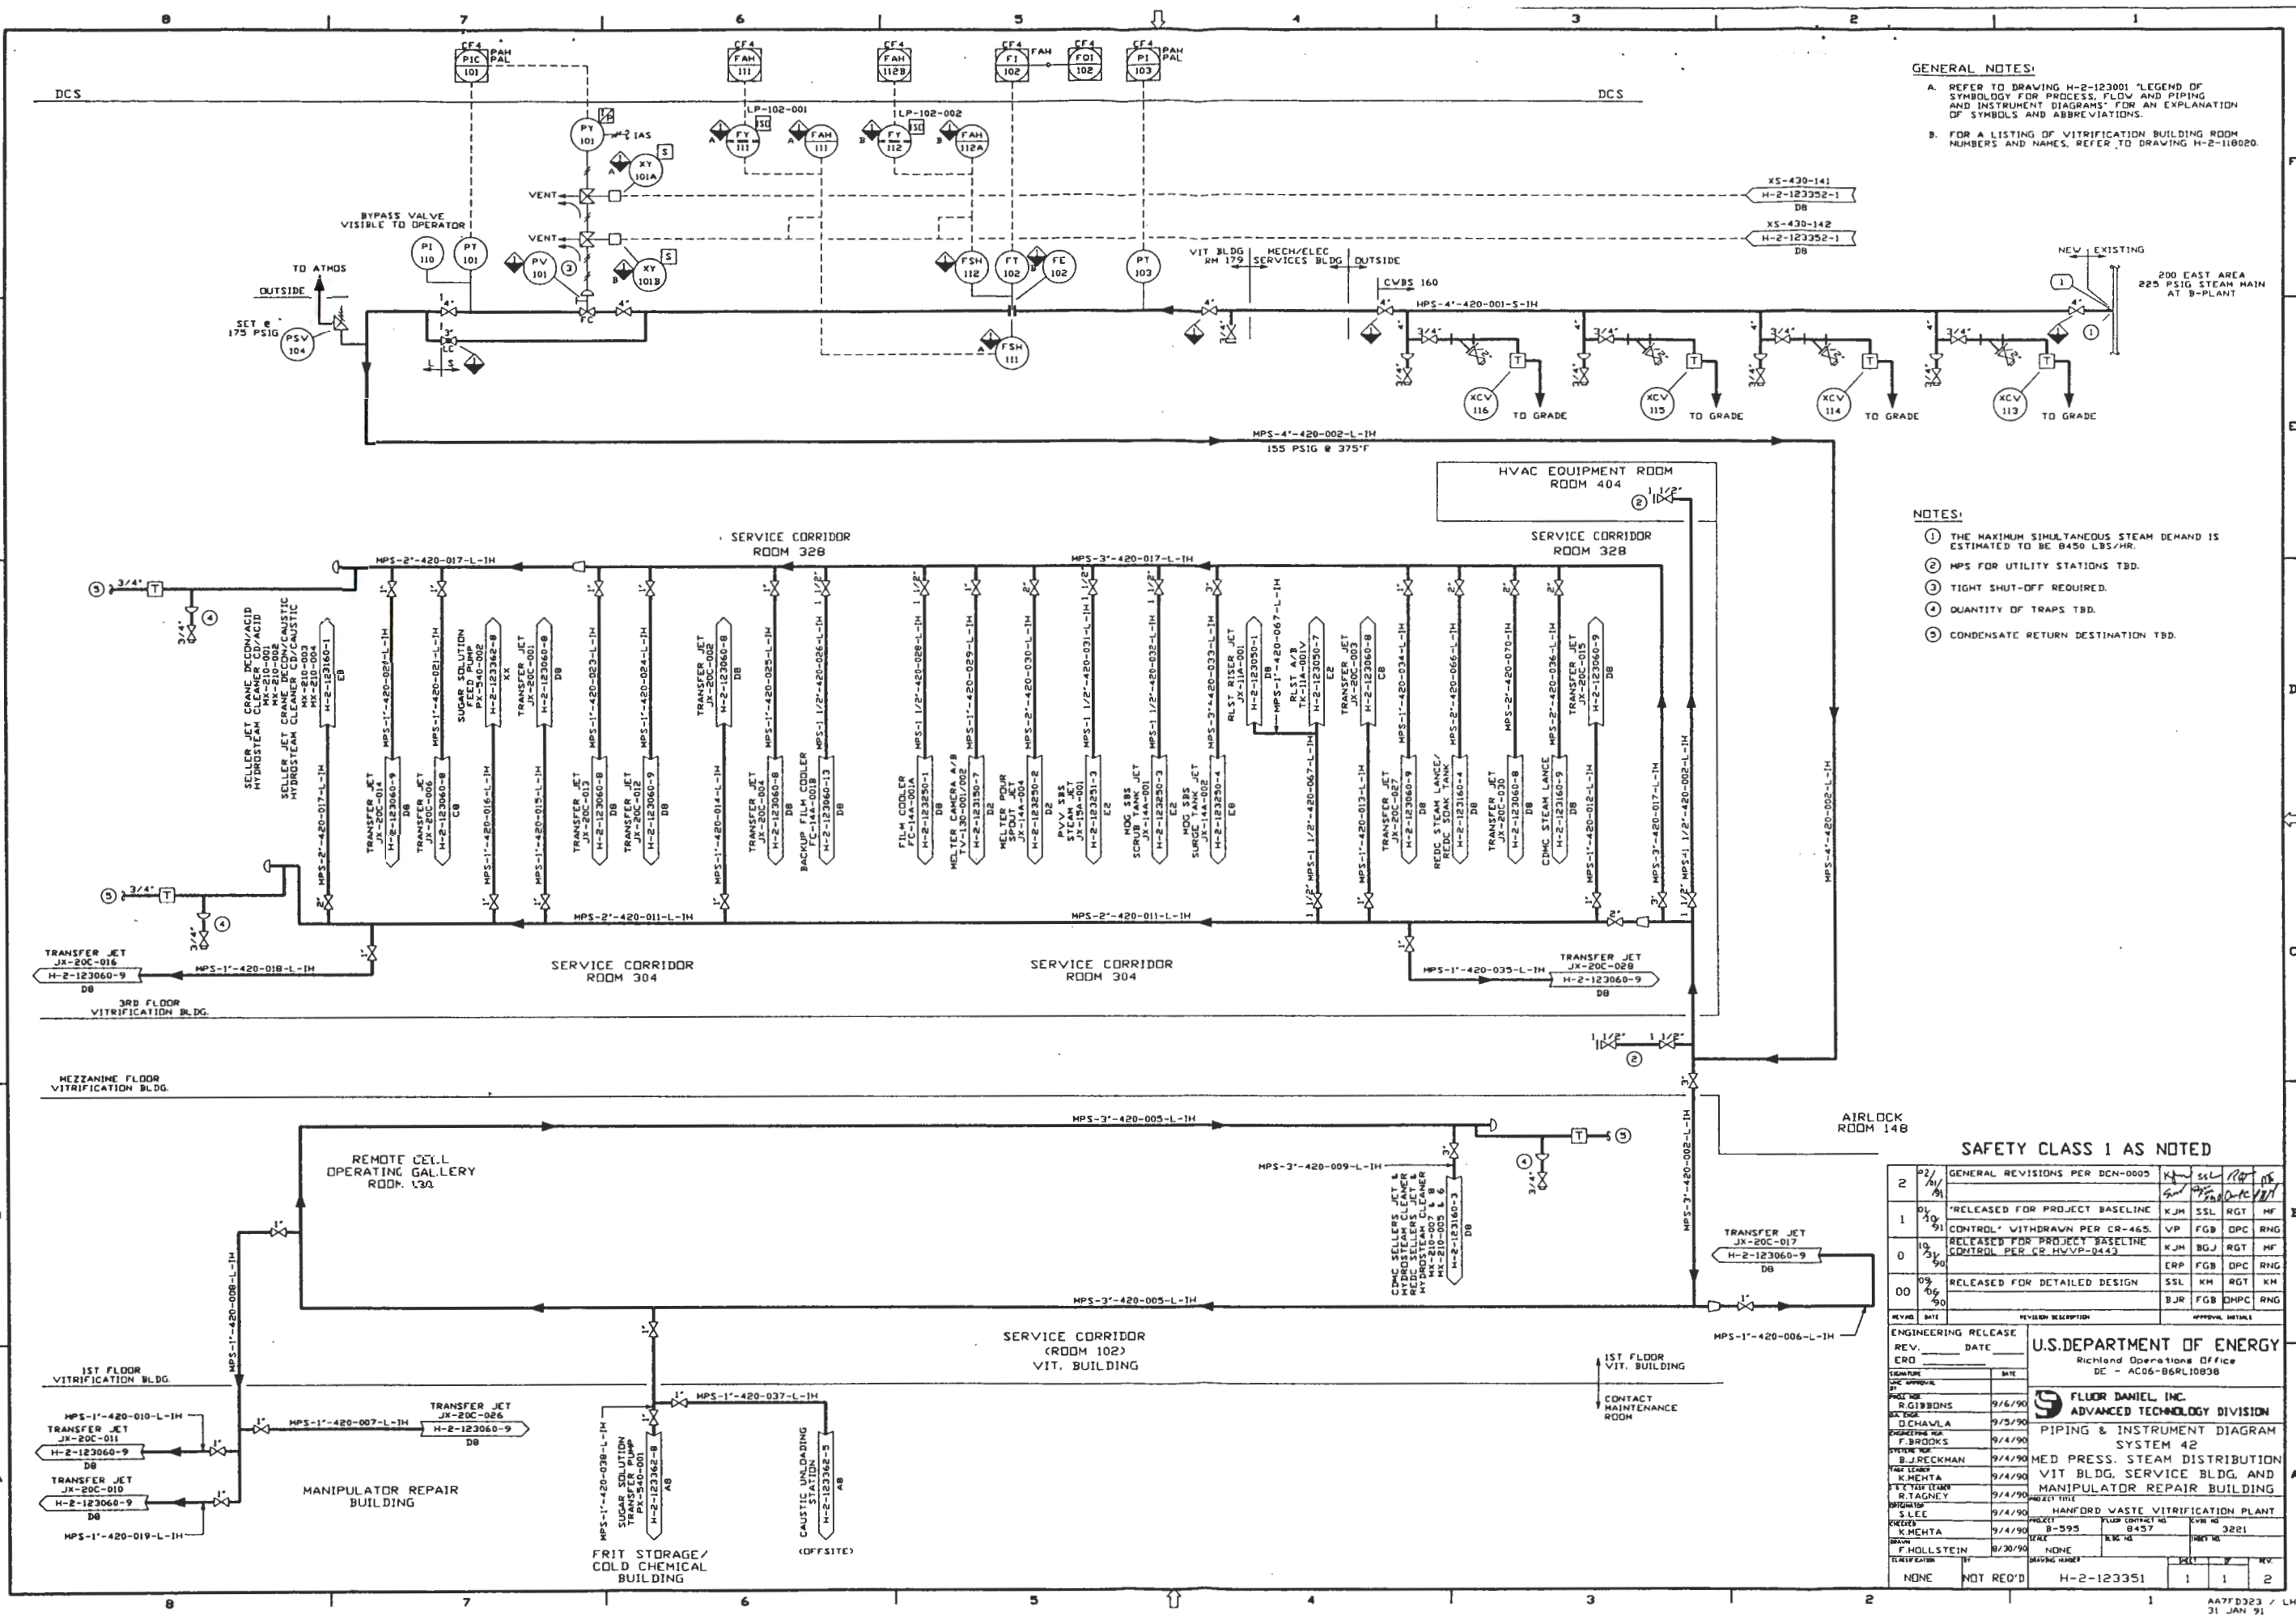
8 7 6 5 4 3 2 1

GENERAL NOTES:
A. REFER TO DRAWING H-2-123001 'LEGEND OF SYMBOLOGY FOR PROCESS, FLOW AND PIPING AND INSTRUMENT DIAGRAMS' FOR AN EXPLANATION OF SYMBOLS AND ABBREVIATIONS.
B. FOR A LISTING OF VITRIFICATION BUILDING ROOM NUMBERS AND NAMES, REFER TO DRAWING H-2-118020.

DCS
CF4 PIC 101 PAH PAL
CF4 FAH 111
CF4 FAH 112B
CF4 FI 102 FAH
CF4 FQI 102
CF4 PI 103 PAH PAL
DCS
LP-102-001
LP-102-002
PY 101 IAS
FY 111 ISC
FAH 111
FY 112 ISC
FAH 112A
XY 101A S
VENT
VENT
XY 101B S
BYPASS VALVE VISIBLE TO OPERATOR
PI 110
PT 101
PV 101 ③
FSH 112
FT 102
FE 102
PT 103
FSH 111
XS-430-141
H-2-123352-1
D8
XS-430-142
H-2-123352-1
D8
TO ATMOS
OUTSIDE
SET @ 175 PSIG
PSV 104
LC
FC
VIT BLDG RM 179
MECH/ELEC SERVICES BLDG
OUTSIDE
CVBS 160
HPS-4"-420-001-S-IH
NEW | EXISTING
200 EAST AREA 225 PSIG STEAM MAIN AT B-PLANT
XCV 116 TO GRADE
XCV 115 TO GRADE
XCV 114 TO GRADE
XCV 113 TO GRADE
MPS-4"-420-002-L-IH
155 PSIG @ 375°F

HVAC EQUIPMENT ROOM
ROOM 404

NOTES:
① THE MAXIMUM SIMULTANEOUS STEAM DEMAND IS ESTIMATED TO BE 8450 LBS/HR.
② MPS FOR UTILITY STATIONS TBD.
③ TIGHT SHUT-OFF REQUIRED.
④ QUANTITY OF TRAPS TBD.
⑤ CONDENSATE RETURN DESTINATION TBD.

SERVICE CORRIDOR ROOM 328
SERVICE CORRIDOR ROOM 328
MPS-2"-420-017-L-IH
MPS-3"-420-017-L-IH
SELLER JET CRANE DECON/ACID HYDROSTEAM CLEANER CD/ACID MX-210-001 MX-210-002
SELLER JET CRANE DECON/CAUSTIC HYDROSTEAM CLEANER CD/CAUSTIC MX-210-003 MX-210-004
H-2-123160-1 E8
MPS-2"-420-017-L-IH
MPS-1"-420-020-L-IH
TRANSFER JET JX-20C-014 H-2-123060-9 D8
MPS-1"-420-021-L-IH
TRANSFER JET JX-20C-006 H-2-123060-8 C8
SUGAR SOLUTION FEED PUMP PX-540-002 H-2-123362-8 XX
MPS-1"-420-016-L-IH
TRANSFER JET JX-20C-001 H-2-123060-8 D8
MPS-1"-420-015-L-IH
TRANSFER JET JX-20C-013 H-2-123060-8 D8
MPS-1"-420-023-L-IH
TRANSFER JET JX-20C-012 H-2-123060-9 D8
MPS-1"-420-024-L-IH
TRANSFER JET JX-20C-002 H-2-123060-8 D8
MPS-1"-420-014-L-IH
TRANSFER JET JX-20C-004 H-2-123060-8 D8
MPS-1"-420-025-L-IH
BACKUP FILM COOLER FC-14A-001B H-2-123060-13 D8
MPS-1 1/2"-420-026-L-IH
FILM COOLER FC-14A-001A H-2-123250-1 D8
MPS-1 1/2"-420-028-L-IH
MELTER CAMERA A/B TV-130-001/002 H-2-123150-7 D2
MPS-1"-420-029-L-IH
MELTER POUR SPOUT JET JX-14A-004 H-2-123250-2 D2
MPS-2"-420-030-L-IH
PVV SBS STEAM JET JX-15A-001 H-2-123251-3 E2
MPS-1 1/2"-420-031-L-IH
MOG SBS SCRUB TANK JET JX-14A-001 H-2-123250-3 E2
MPS-1 1/2"-420-032-L-IH
MOG SBS SURGE TANK JET JX-14A-002 H-2-123250-4 E8
MPS-3"-420-033-L-IH
RLST RISER JET JX-11A-001 H-2-123050-1 D8
MPS-1"-420-067-L-IH
RLST A/B TK-11A-001/V H-2-123050-7 E2
MPS-1 1/2"-420-067-L-IH
TRANSFER JET JX-20C-003 H-2-123060-8 C8
MPS-1"-420-013-L-IH
MPS-1"-420-034-L-IH
TRANSFER JET JX-20C-027 H-2-123060-9 D8
MPS-2"-420-066-L-IH
REDC STEAM LANCE/ REDC SOAK TANK H-2-123160-4 D8
MPS-2"-420-070-L-IH
TRANSFER JET JX-20C-030 H-2-123060-8 D8
MPS-2"-420-036-L-IH
CDMC STEAM LANCE H-2-123160-9 D8
MPS-1"-420-012-L-IH
TRANSFER JET JX-20C-015 H-2-123060-9 D8
MPS-3"-420-017-L-IH
MPS-1 1/2"-420-002-L-IH
MPS-4"-420-002-L-IH
MPS-2"-420-011-L-IH
MPS-2"-420-011-L-IH
⑤ 3/4" T ④ 3/4"
TRANSFER JET JX-20C-016 H-2-123060-9 D8
MPS-1"-420-018-L-IH
SERVICE CORRIDOR ROOM 304
SERVICE CORRIDOR ROOM 304
TRANSFER JET JX-20C-028 H-2-123060-9 D8
MPS-1"-420-035-L-IH
3RD FLOOR VITRIFICATION BLDG.
1 1/2" ② 1 1/2"
MEZZANINE FLOOR VITRIFICATION BLDG.
AIRLOCK ROOM 148
MPS-3"-420-005-L-IH
REMOTE CELL OPERATING GALLERY ROOM 130
MPS-3"-420-009-L-IH
CDMC SELLERS JET & HYDROSTEAM CLEANER REDC SELLERS JET & HYDROSTEAM CLEANER MX-210-007 & 8 MX-210-005 & 6 H-2-123160-3 D8
T ⑤ ④ 3/4"
MPS-3"-420-002-L-IH
TRANSFER JET JX-20C-017 H-2-123060-9 D8
MPS-1"-420-008-L-IH
MPS-3"-420-005-L-IH
MPS-1"-420-006-L-IH
SERVICE CORRIDOR (ROOM 102) VIT. BUILDING
1ST FLOOR VIT. BUILDING
CONTACT MAINTENANCE ROOM
1ST FLOOR VITRIFICATION BLDG.
MPS-1"-420-010-L-IH
TRANSFER JET JX-20C-011 H-2-123060-9 D8
TRANSFER JET JX-20C-010 H-2-123060-9 D8
MPS-1"-420-019-L-IH
MPS-1"-420-007-L-IH
TRANSFER JET JX-20C-026 H-2-123060-9 D8
MANIPULATOR REPAIR BUILDING
MPS-1"-420-037-L-IH
MPS-1"-420-038-L-IH
SUGAR SOLUTION TRANSFER PUMP PX-540-001 H-2-123362-8 A8
CAUSTIC UNLOADING STATION H-2-123362-5 A8
FRIT STORAGE/ COLD CHEMICAL BUILDING
(OFFSITE)

SAFETY CLASS 1 AS NOTED

| 2 | 2/11/91 | GENERAL REVISIONS PER DCN-0005 | | | | |
|---|---|---|---|---|---|---|
| 1 | 10/9/91 | "RELEASED FOR PROJECT BASELINE CONTROL" WITHDRAWN PER CR-465. | KJH VP | SSL FGB | RGT DPC | MF RNG |
| 0 | 10/31/90 | RELEASED FOR PROJECT BASELINE CONTROL PER CR HWVP-0443 | KJH ERP | BGJ FGB | RGT DPC | MF RNG |
| 00 | 09/06/90 | RELEASED FOR DETAILED DESIGN | SSL BJR | KM FGB | RGT DHPC | KH RNG |
| REV NO | DATE | REVISION DESCRIPTION | APPROVAL INITIALS | | | |

ENGINEERING RELEASE
REV. ____ DATE ____
ERO ____
U.S.DEPARTMENT OF ENERGY
Richland Operations Office
DE - AC06-86RL10838
R.GIBBONS 9/6/90
D.CHAVLA 9/5/90
F.BROOKS 9/4/90
B.J.RECKMAN 9/4/90
K.MEHTA 9/4/90
R.TAGNEY 9/4/90
S.LEE 9/4/90
K.MEHTA 9/4/90
F.HOLLSTEIN 8/30/90
FLUOR DANIEL, INC.
ADVANCED TECHNOLOGY DIVISION
PIPING & INSTRUMENT DIAGRAM
SYSTEM 42
MED PRESS. STEAM DISTRIBUTION
VIT BLDG, SERVICE BLDG, AND
MANIPULATOR REPAIR BUILDING
HANFORD WASTE VITRIFICATION PLANT
B-595 8457 3221
NONE
NONE NOT REQ'D H-2-123351 1 1 2

AA7FD323 / LH
31 JAN 91